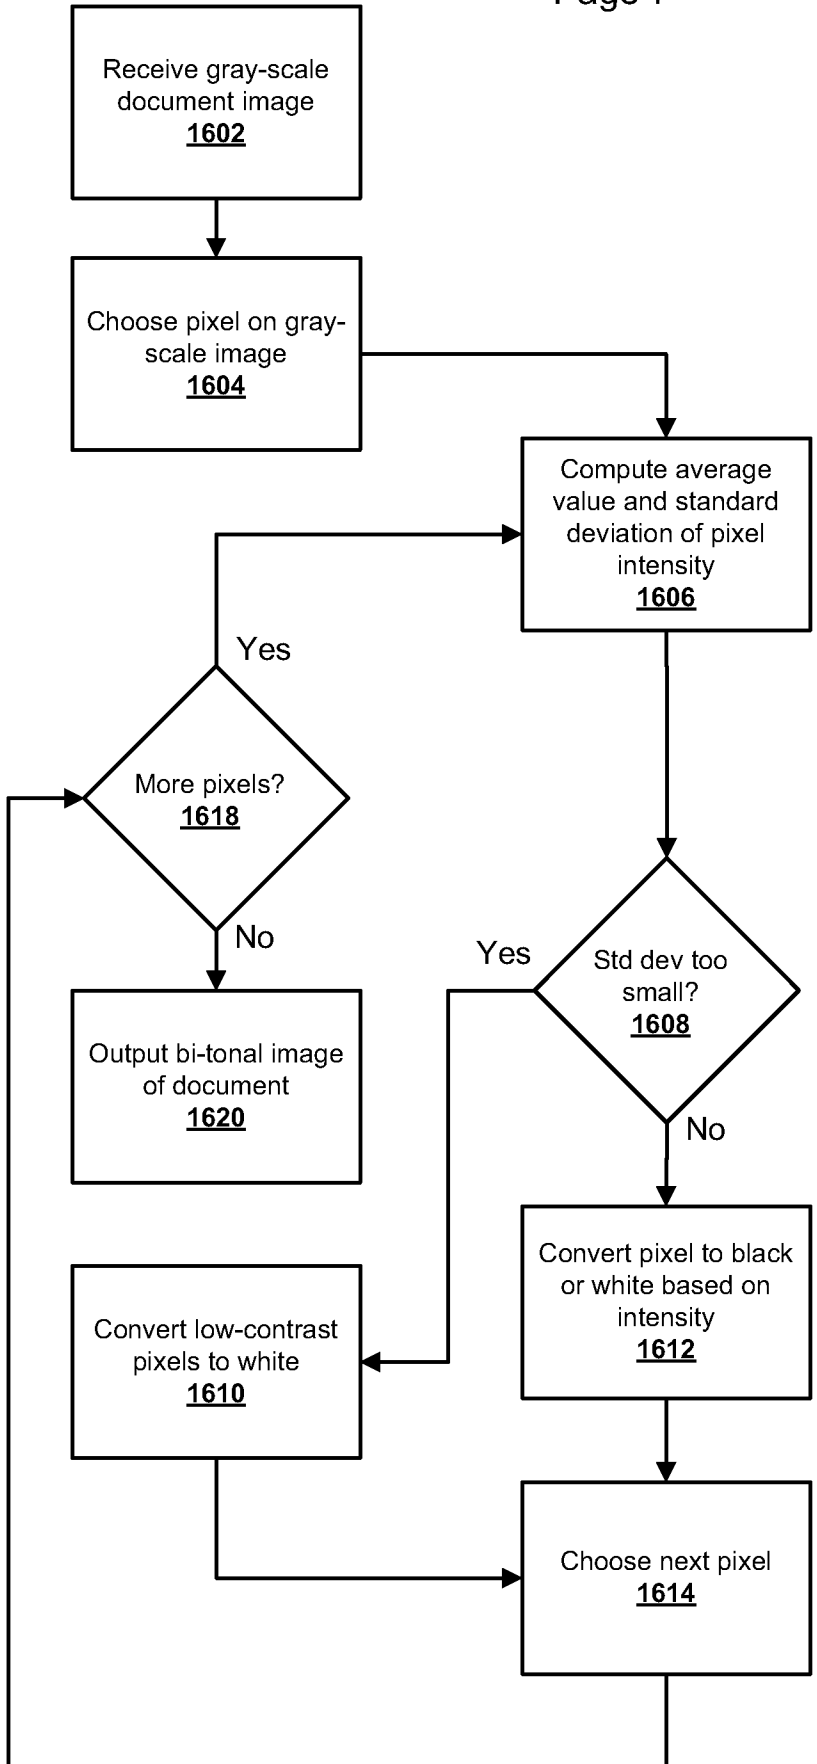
Page 1

Receive gray-scale document image
1602

Choose pixel on gray-scale image
1604

Compute average value and standard deviation of pixel intensity
1606

Yes

More pixels?
1618

No

Output bi-tonal image of document
1620

Yes

Std dev too small?
1608

No

Convert pixel to black or white based on intensity
1612

Convert low-contrast pixels to white
1610

Choose next pixel
1614